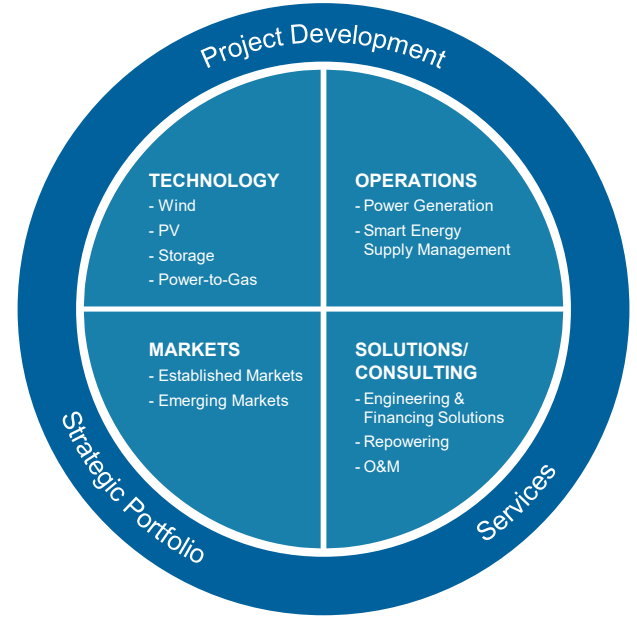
Project Development

TECHNOLOGY
- Wind
- PV
- Storage
- Power-to-Gas

OPERATIONS
- Power Generation
- Smart Energy Supply Management

MARKETS
- Established Markets
- Emerging Markets

SOLUTIONS/ CONSULTING
- Engineering & Financing Solutions
- Repowering
- O&M

Strategic Portfolio

Services